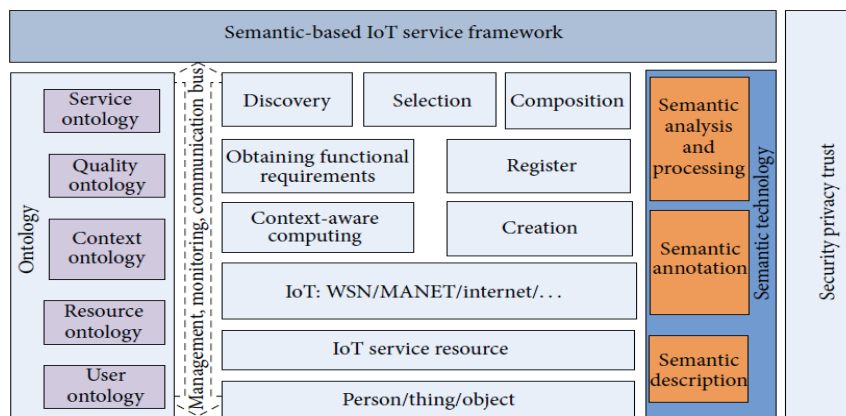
Semantic-based IoT service framework

Ontology

Service ontology

Quality ontology

Context ontology

Resource ontology

User ontology

Management, monitoring, communication bus

Discovery

Selection

Composition

Obtaining functional requirements

Register

Context-aware computing

Creation

IoT: WSN/MANET/internet/. . .

IoT service resource

Person/thing/object

Semantic analysis and processing

Semantic annotation

Semantic description

Semantic technology

Security privacy trust